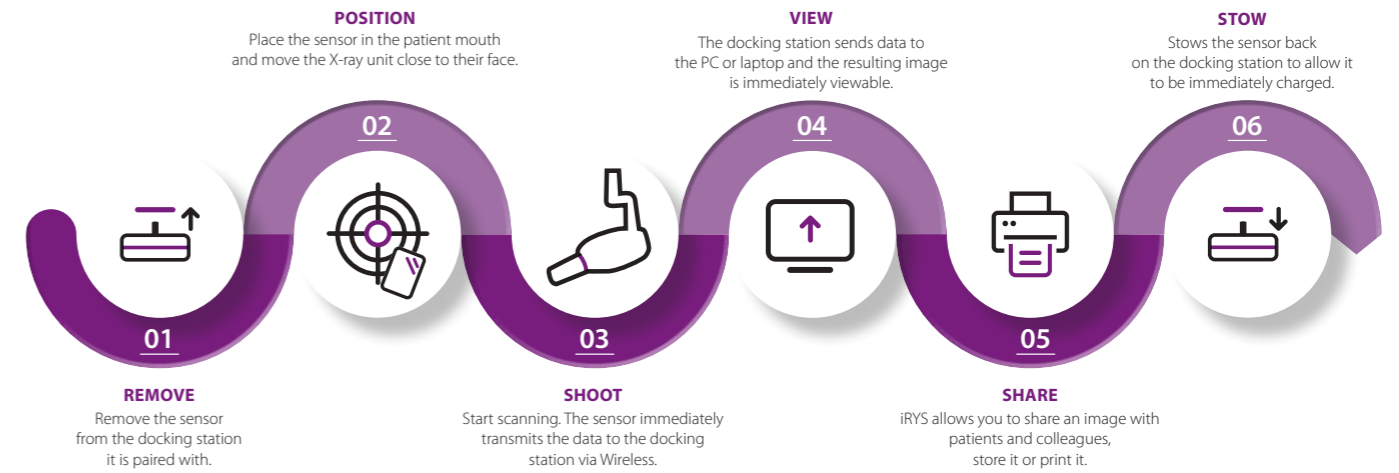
01

REMOVE
Remove the sensor from the docking station it is paired with.

02

POSITION
Place the sensor in the patient mouth and move the X-ray unit close to their face.

03

SHOOT
Start scanning. The sensor immediately transmits the data to the docking station via Wireless.

04

VIEW
The docking station sends data to the PC or laptop and the resulting image is immediately viewable.

05

SHARE
iRYS allows you to share an image with patients and colleagues, store it or print it.

06

STOW
Stows the sensor back on the docking station to allow it to be immediately charged.